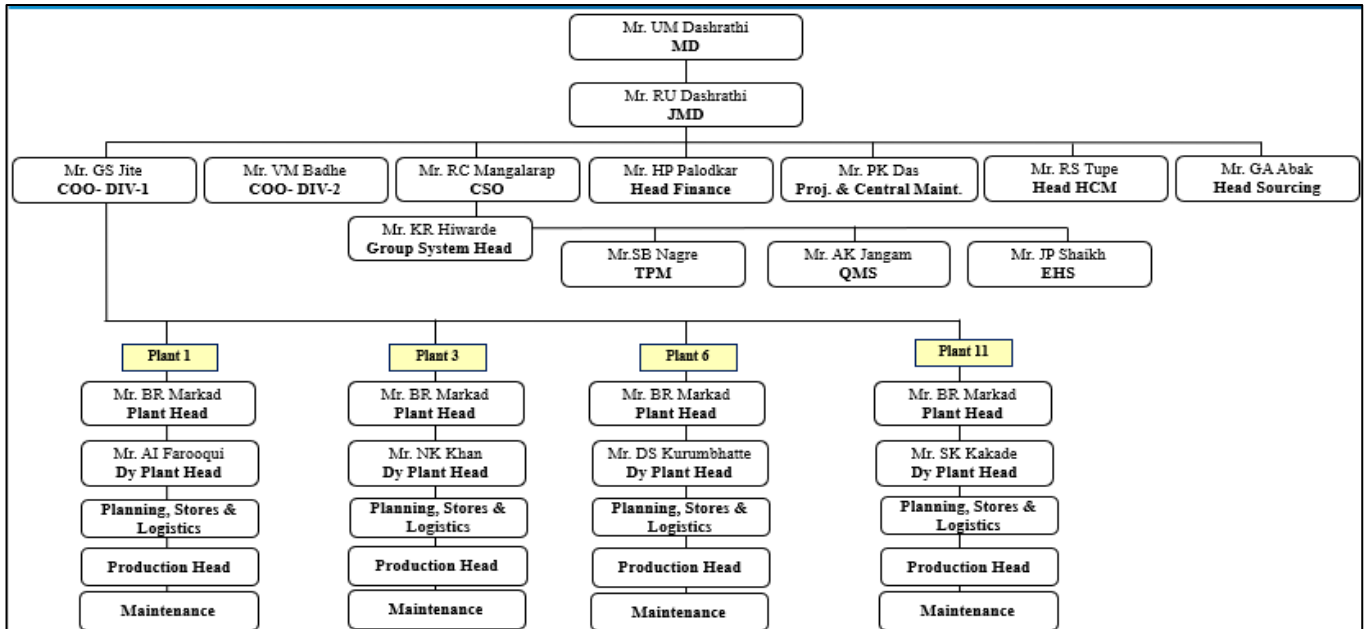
Mr. UM Dashrathi
MD

Mr. RU Dashrathi
JMD

Mr. GS Jite
COO- DIV-1

Mr. VM Badhe
COO- DIV-2

Mr. RC Mangalarap
CSO

Mr. HP Palodkar
Head Finance

Mr. PK Das
Proj. & Central Maint.

Mr. RS Tupe
Head HCM

Mr. GA Abak
Head Sourcing

Mr. KR Hiwarde
Group System Head

Mr.SB Nagre
TPM

Mr. AK Jangam
QMS

Mr. JP Shaikh
EHS

Plant 1

Mr. BR Markad
Plant Head

Mr. AI Farooqui
Dy Plant Head

Planning, Stores & Logistics

Production Head

Maintenance

Plant 3

Mr. BR Markad
Plant Head

Mr. NK Khan
Dy Plant Head

Planning, Stores & Logistics

Production Head

Maintenance

Plant 6

Mr. BR Markad
Plant Head

Mr. DS Kurumbhatte
Dy Plant Head

Planning, Stores & Logistics

Production Head

Maintenance

Plant 11

Mr. BR Markad
Plant Head

Mr. SK Kakade
Dy Plant Head

Planning, Stores & Logistics

Production Head

Maintenance